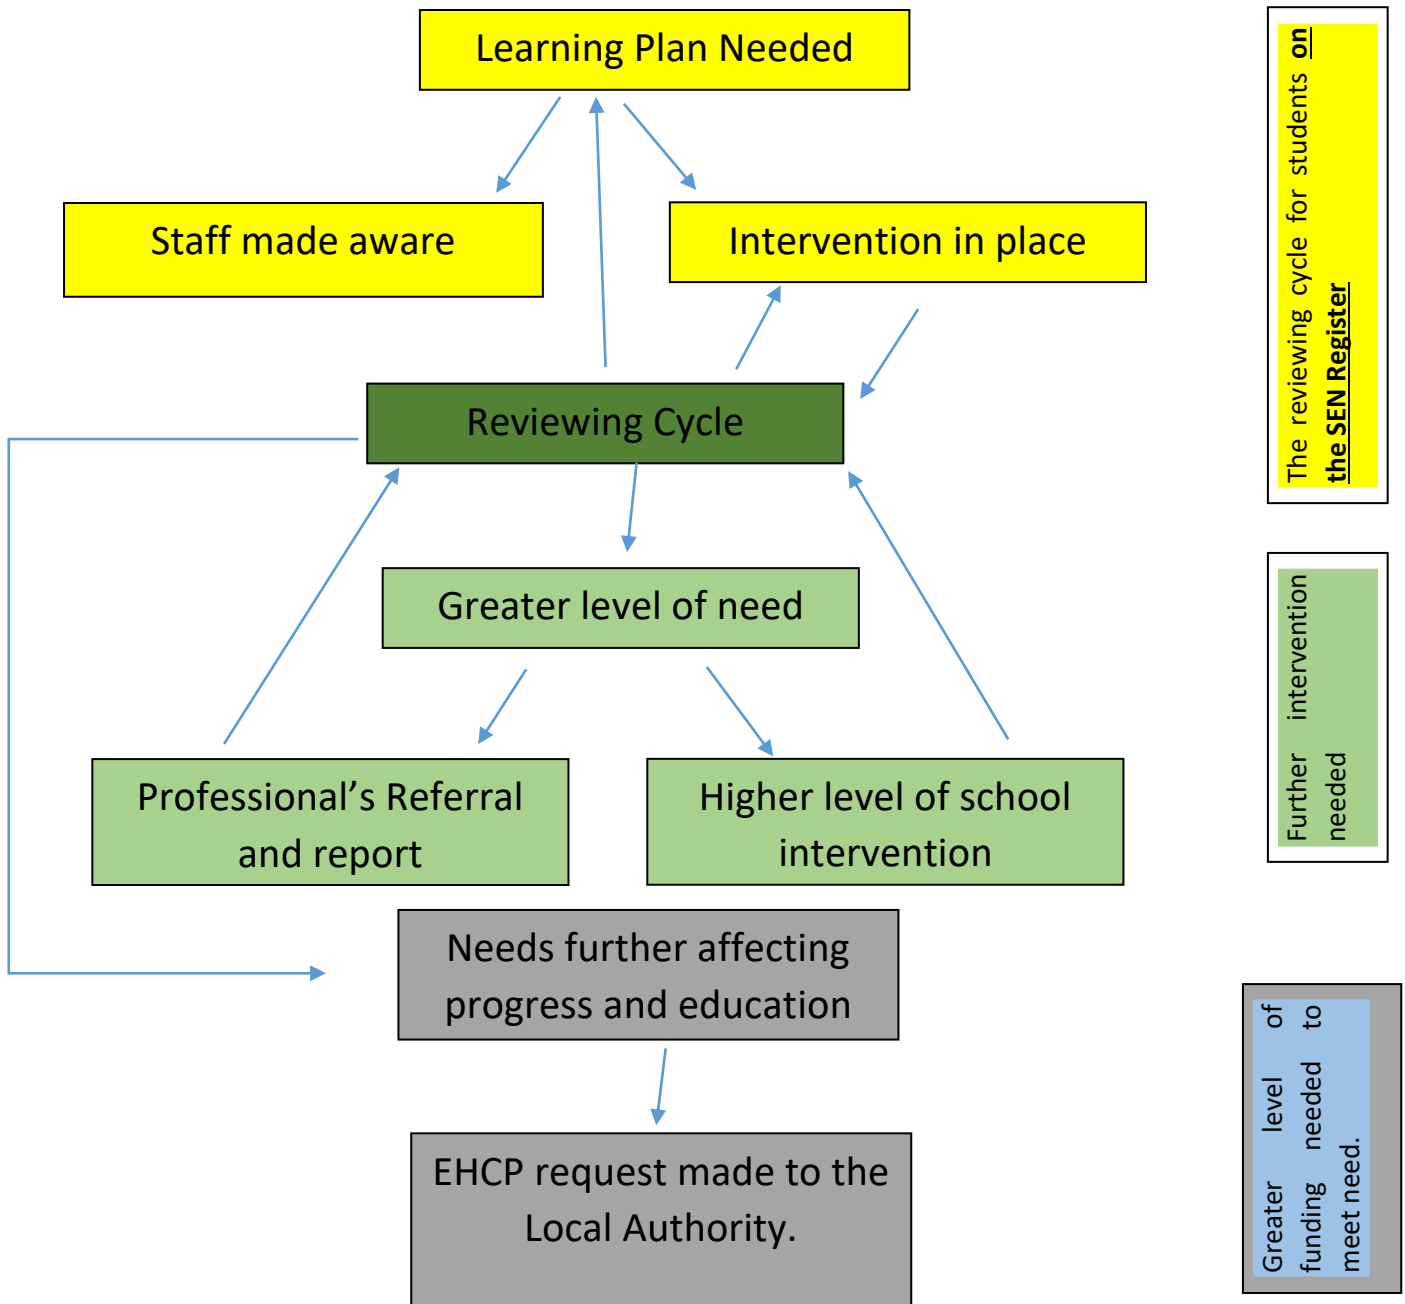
Learning Plan Needed

Staff made aware

Intervention in place

Reviewing Cycle

Greater level of need

Professional's Referral and report

Higher level of school intervention

Needs further affecting progress and education

EHCP request made to the Local Authority.

The reviewing cycle for students **on the SEN Register**

Further intervention needed

Greater level of funding needed to meet need.